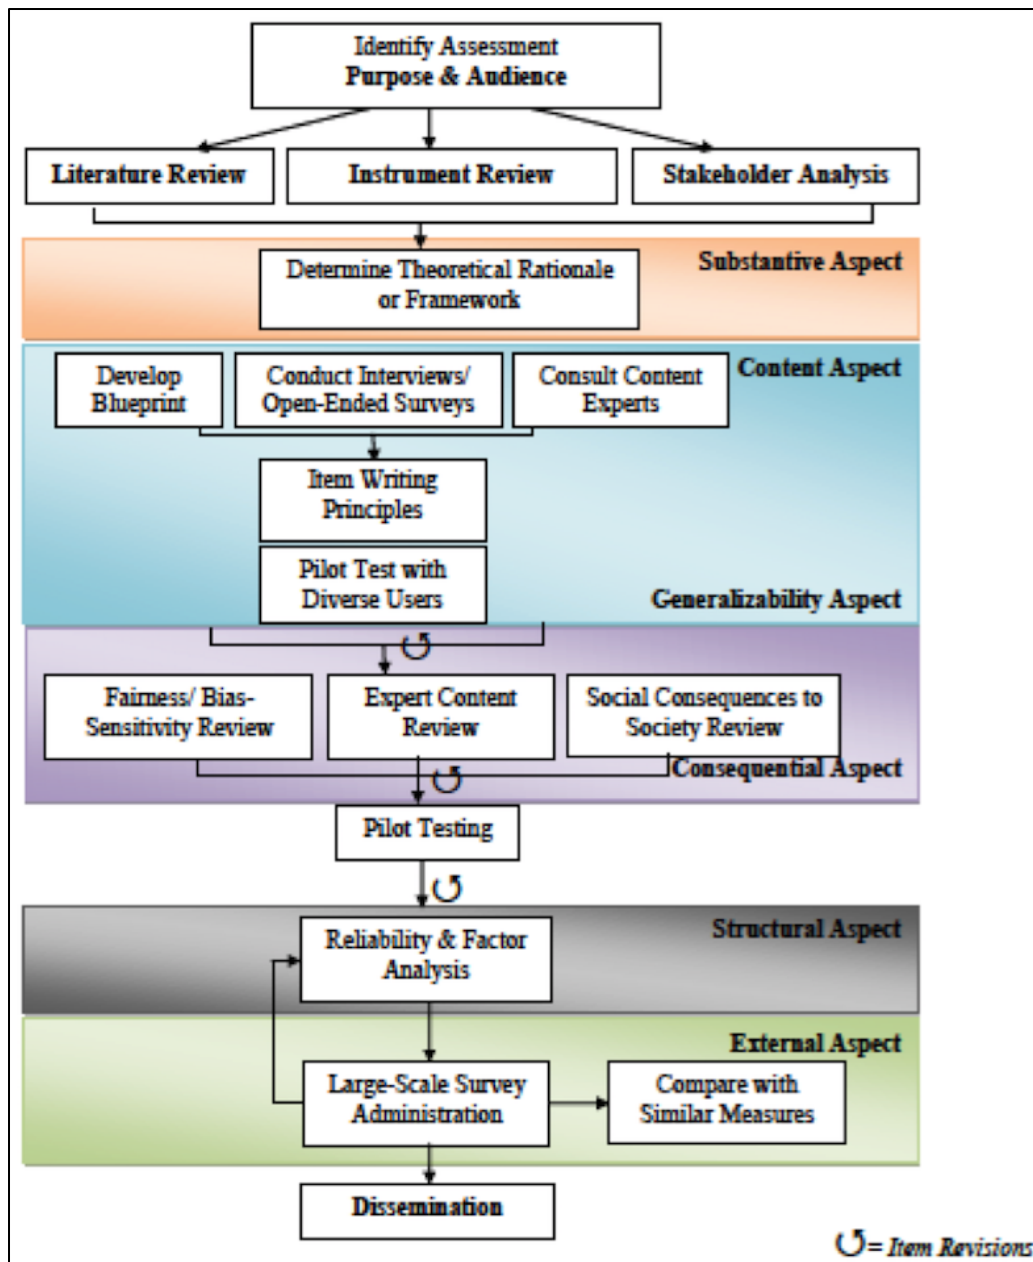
Identify Assessment
Purpose & Audience

Literature Review

Instrument Review

Stakeholder Analysis

Substantive Aspect

Determine Theoretical Rationale or Framework

Content Aspect

Develop Blueprint

Conduct Interviews/ Open-Ended Surveys

Consult Content Experts

Item Writing Principles

Pilot Test with Diverse Users

Generalizability Aspect

Fairness/ Bias-Sensitivity Review

Expert Content Review

Social Consequences to Society Review

Consequential Aspect

Pilot Testing

Structural Aspect

Reliability & Factor Analysis

External Aspect

Large-Scale Survey Administration

Compare with Similar Measures

Dissemination

↻= Item Revisions